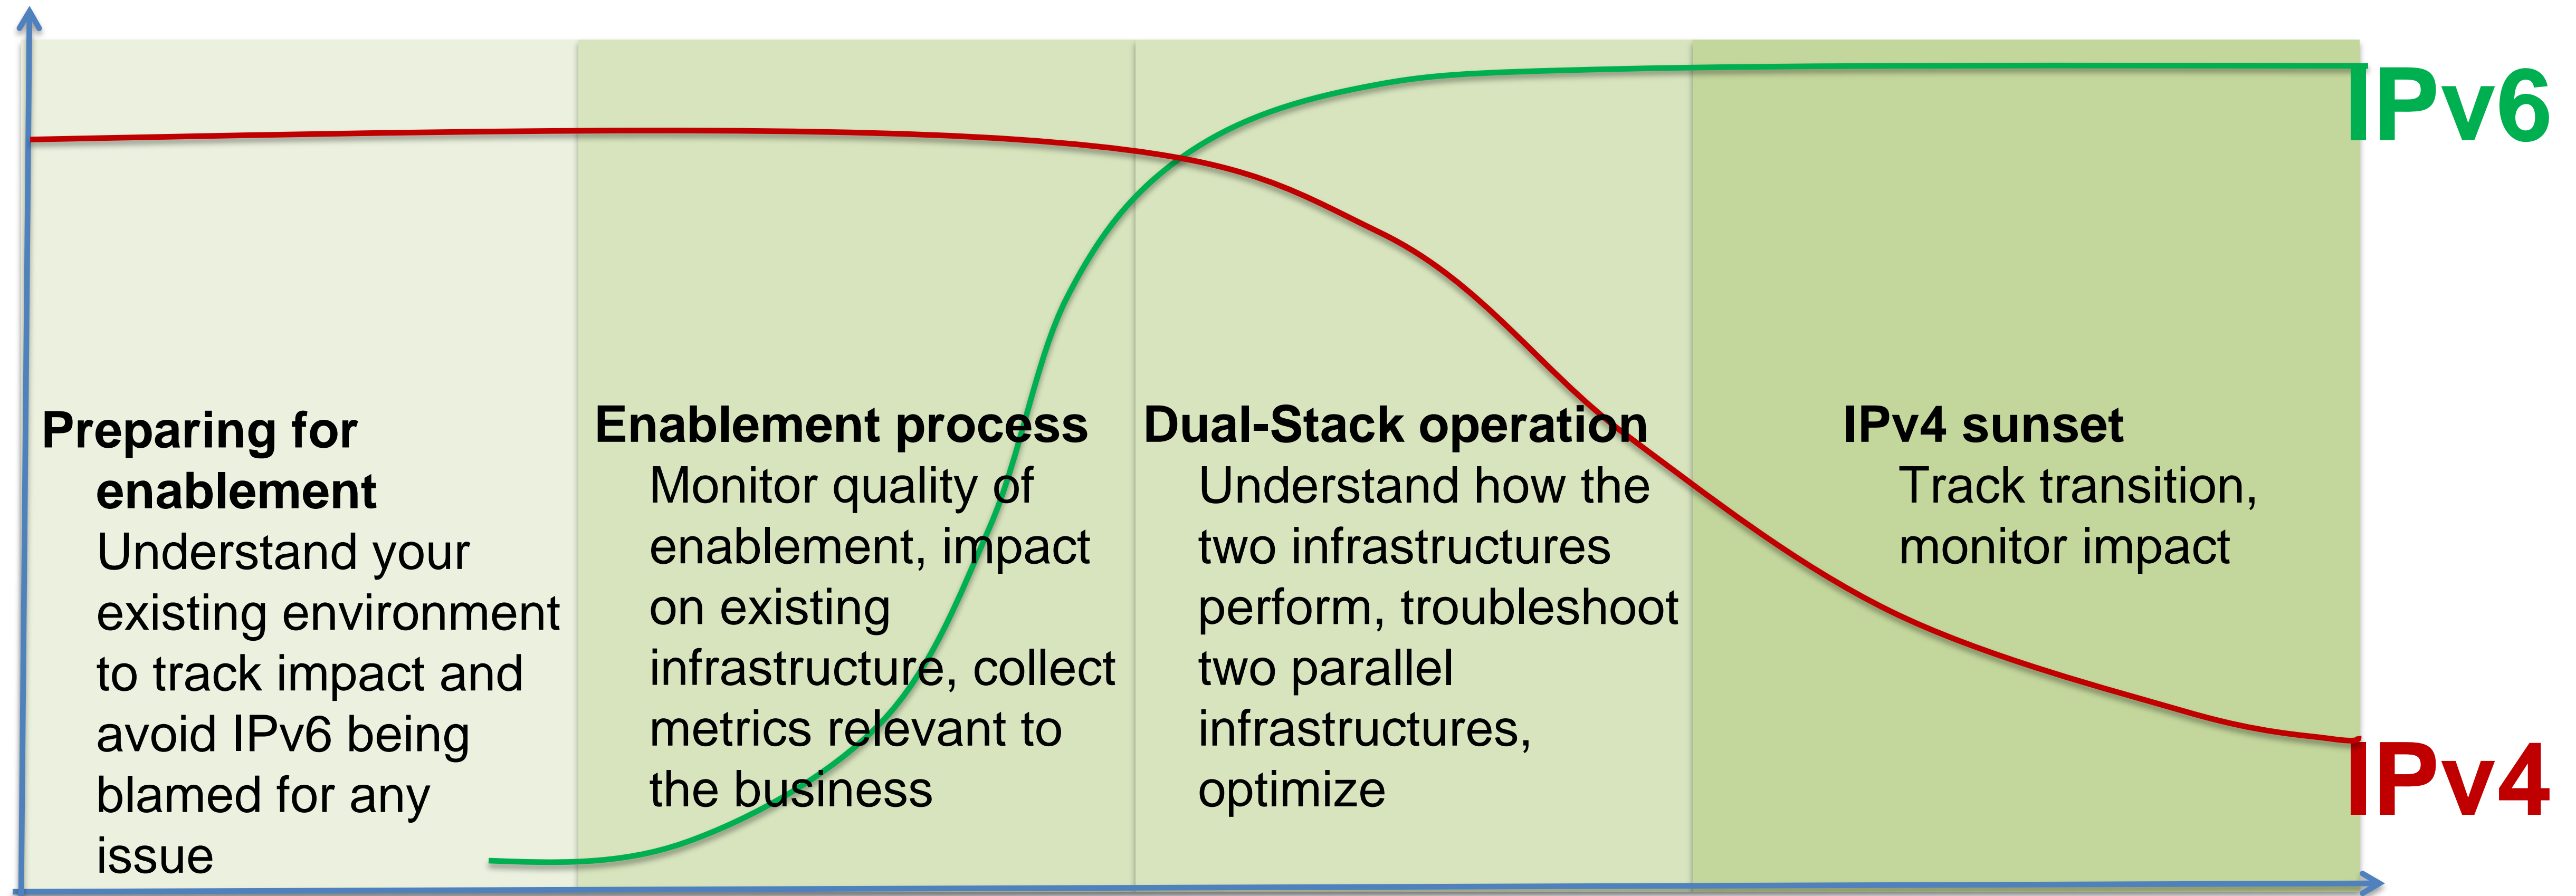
IPv6

IPv4

Preparing for enablement
Understand your existing environment to track impact and avoid IPv6 being blamed for any issue

Enablement process
Monitor quality of enablement, impact on existing infrastructure, collect metrics relevant to the business

Dual-Stack operation
Understand how the two infrastructures perform, troubleshoot two parallel infrastructures, optimize

IPv4 sunset
Track transition, monitor impact